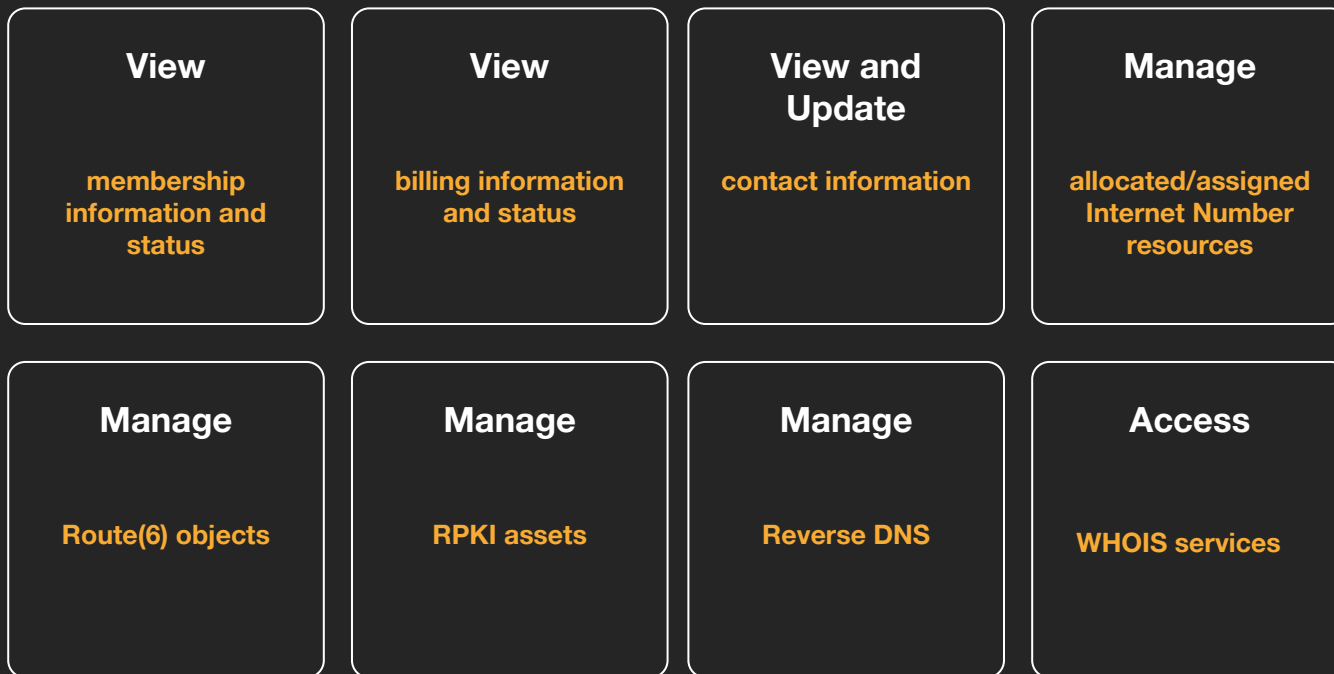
View

membership information and status

View

billing information and status

View and Update

contact information

Manage

allocated/assigned Internet Number resources

Manage

Route(6) objects

Manage

RPKI assets

Manage

Reverse DNS

Access

WHOIS services